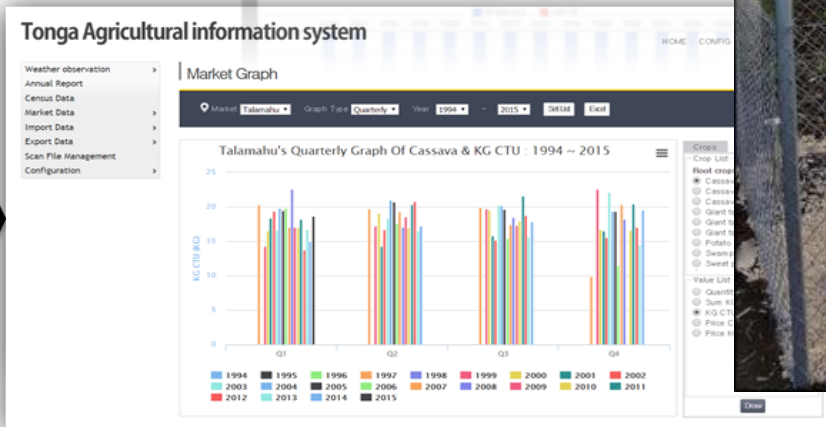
Tonga Agricultural information system

HOME CONFIG

Weather observation
Annual Report
Census Data
Market Data
Import Data
Export Data
Scan File Management
Configuration

Market Graph

Market Talamahu Graph Type Quarterly Year 1994 ~ 2015 SetUd Excel

Talamahu's Quarterly Graph Of Cassava & KG CTU : 1994 ~ 2015

KG CTU (KG)

25
20
15
10
5
0

Q1 Q2 Q3 Q4

1994 1995 1996 1997 1998 1999 2000 2001 2002
2003 2004 2005 2006 2007 2008 2009 2010 2011
2012 2013 2014 2015

Crops
Crop List
Root crops
Cassava
Cassava
Cassava
Giant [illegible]
Giant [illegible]
Giant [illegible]
Potato
Swamp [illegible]
Sweet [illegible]

Value List
Quantit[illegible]
Sum K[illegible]
KG CTU
Price C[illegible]
Price K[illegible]

Draw